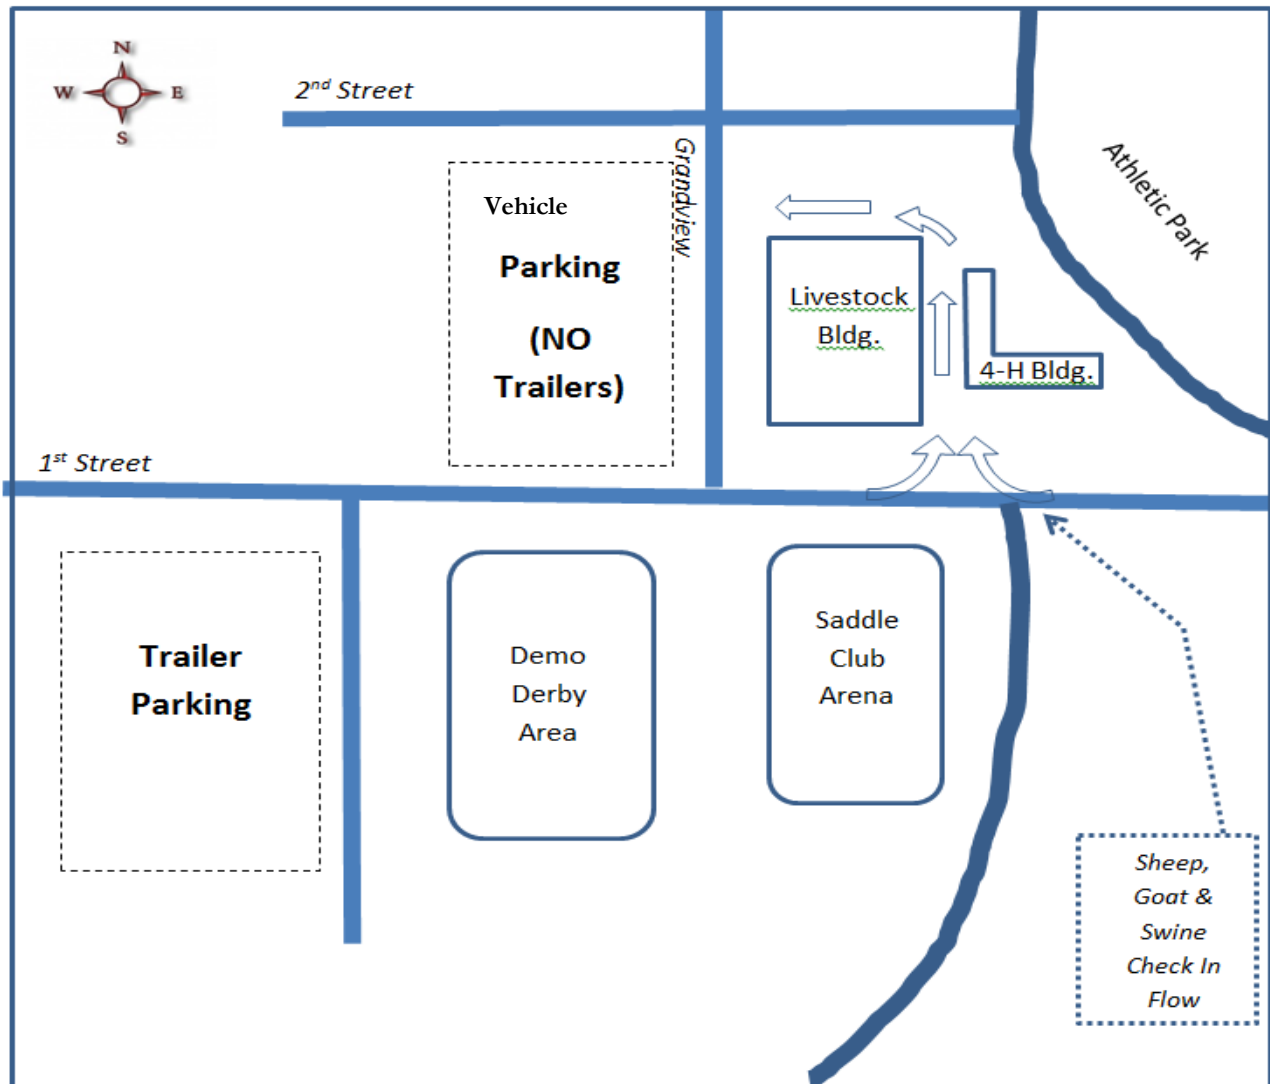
N
W
E
S

$2^{nd}$ Street

Grandview

Athletic Park

Vehicle

Parking

(NO Trailers)

Livestock Bldg.

4-H Bldg.

$1^{st}$ Street

Trailer Parking

Demo Derby Area

Saddle Club Arena

Sheep, Goat & Swine Check In Flow